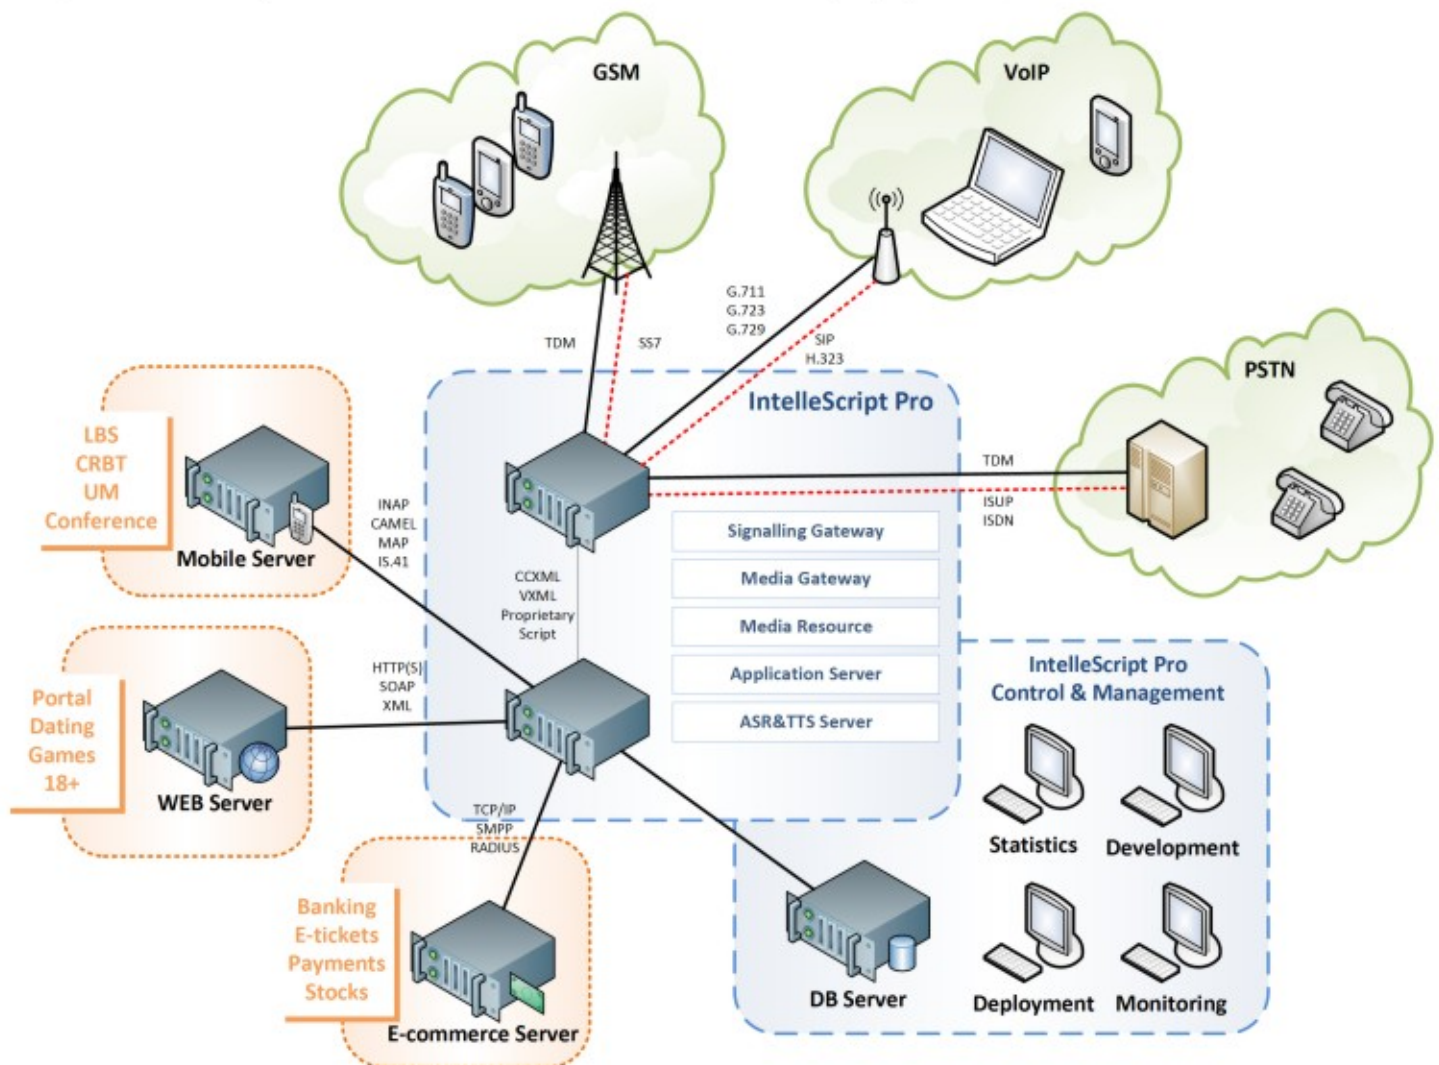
GSM

VoIP

TDM

SS7

G.711
G.723
G.729

SIP
H.323

PSTN

IntelleScript Pro

TDM

ISUP
ISDN

LBS
CRBT
UM
Conference

Mobile Server

INAP
CAMEL
MAP
IS.41

CCXML
VXML
Proprietary
Script

Signalling Gateway

Media Gateway

Media Resource

Application Server

ASR&TTS Server

IntelleScript Pro
Control & Management

Portal
Dating
Games
18+

WEB Server

HTTP(S)
SOAP
XML

TCP/IP
SMPP
RADIUS

Statistics

Development

Banking
E-tickets
Payments
Stocks

E-commerce Server

DB Server

Deployment

Monitoring